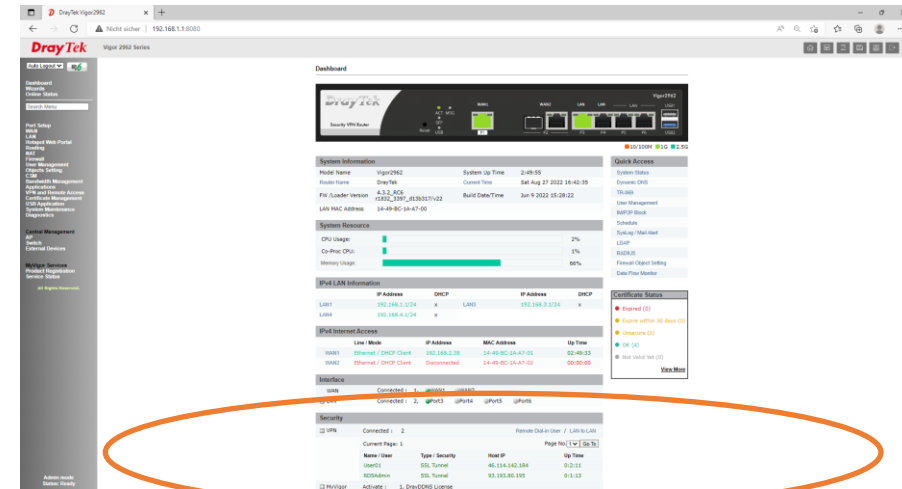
DrayTek Vigor2962 ×
Nicht sicher | 192.168.1.1:8080

DrayTek Vigor 2962 Series

Auto Logout

Dashboard
Wizards
Online Status

Search Menu

Port Setup
WAN
LAN
Hotspot Web Portal
Routing
NAT
Firewall
User Management
Objects Setting
CSM
Bandwidth Management
Applications
VPN and Remote Access
Certificate Management
SSL VPN
USB Application
System Maintenance
Diagnostics

Central Management
AP
Switch
External Devices

MyVigor Services
Product Registration
Service Status

All Rights Reserved.

Admin mode
Status: Ready

Dashboard

DrayTek Security VPN Router Vigor2962 ACT MSG DMZ WAN1 WAN2 LAN USB Reset

10/100M 1G 2.5G

System Information
| Model Name | Vigor2962 | System Up Time | 2:49:55 |
|---|---|---|---|
| Router Name | DrayTek | Current Time | Sat Aug 27 2022 16:42:35 |
| F/W /Loader Version | 4.3.2_RC6 r1832_3397_d13b317\v22 | Build Date/Time | Jun 9 2022 15:28:22 |
| LAN MAC Address | 14-49-BC-1A-A7-00 | | |

System Resource
| CPU Usage: | 2% |
|---|---|
| Co-Proc CPU: | 1% |
| Memory Usage: | 66% |

IPv4 LAN Information
| | IP Address | DHCP | | IP Address | DHCP |
|---|---|---|---|---|---|
| LAN1 | 192.168.1.1/24 | x | LAN3 | 192.168.3.1/24 | x |
| LAN4 | 192.168.4.1/24 | x | | | |

IPv4 Internet Access
| | Line / Mode | IP Address | MAC Address | Up Time |
|---|---|---|---|---|
| WAN1 | Ethernet / DHCP Client | 192.168.2.38 | 14-49-BC-1A-A7-01 | 02:49:53 |
| WAN2 | Ethernet / DHCP Client | Disconnected | 14-49-BC-1A-A7-02 | 00:00:00 |

Interface
WAN Connected : 1, WAN1 WAN2
LAN Connected : 2, Port3 Port4 Port5 Port6

Security
VPN Connected : 2 Remote Dial-in User / LAN to LAN
Current Page: 1 Page No. 1 Go To
| Name / User | Type / Security | Host IP | Up Time |
|---|---|---|---|
| User01 | SSL Tunnel | 46.114.142.184 | 0:2:11 |
| RDSAdmin | SSL Tunnel | 93.193.80.195 | 0:1:13 |
MyVigor Activate : 1. DrayDDNS License

Quick Access
System Status
Dynamic DNS
TR-069
User Management
IM/P2P Block
Schedule
SysLog / Mail Alert
LDAP
RADIUS
Firewall Object Setting
Data Flow Monitor

Certificate Status
Expired (0)
Expire within 30 days (0)
Unsecure (0)
OK (4)
Not Valid Yet (0)
View More